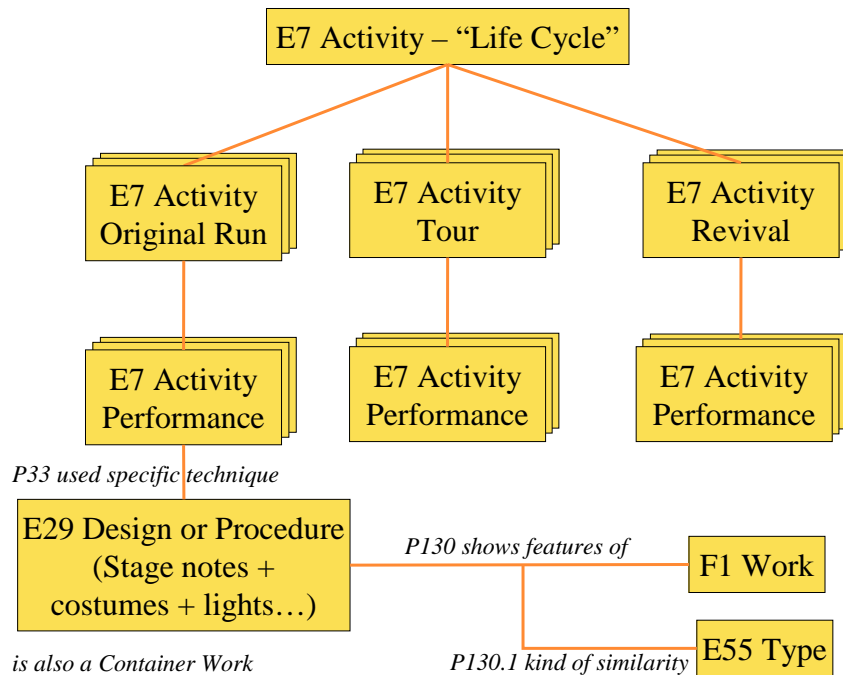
E7 Activity – “Life Cycle”

E7 Activity Original Run

E7 Activity Tour

E7 Activity Revival

E7 Activity Performance

E7 Activity Performance

E7 Activity Performance

P33 used specific technique

E29 Design or Procedure (Stage notes + costumes + lights…)

P130 shows features of

F1 Work

E55 Type

is also a Container Work

P130.1 kind of similarity